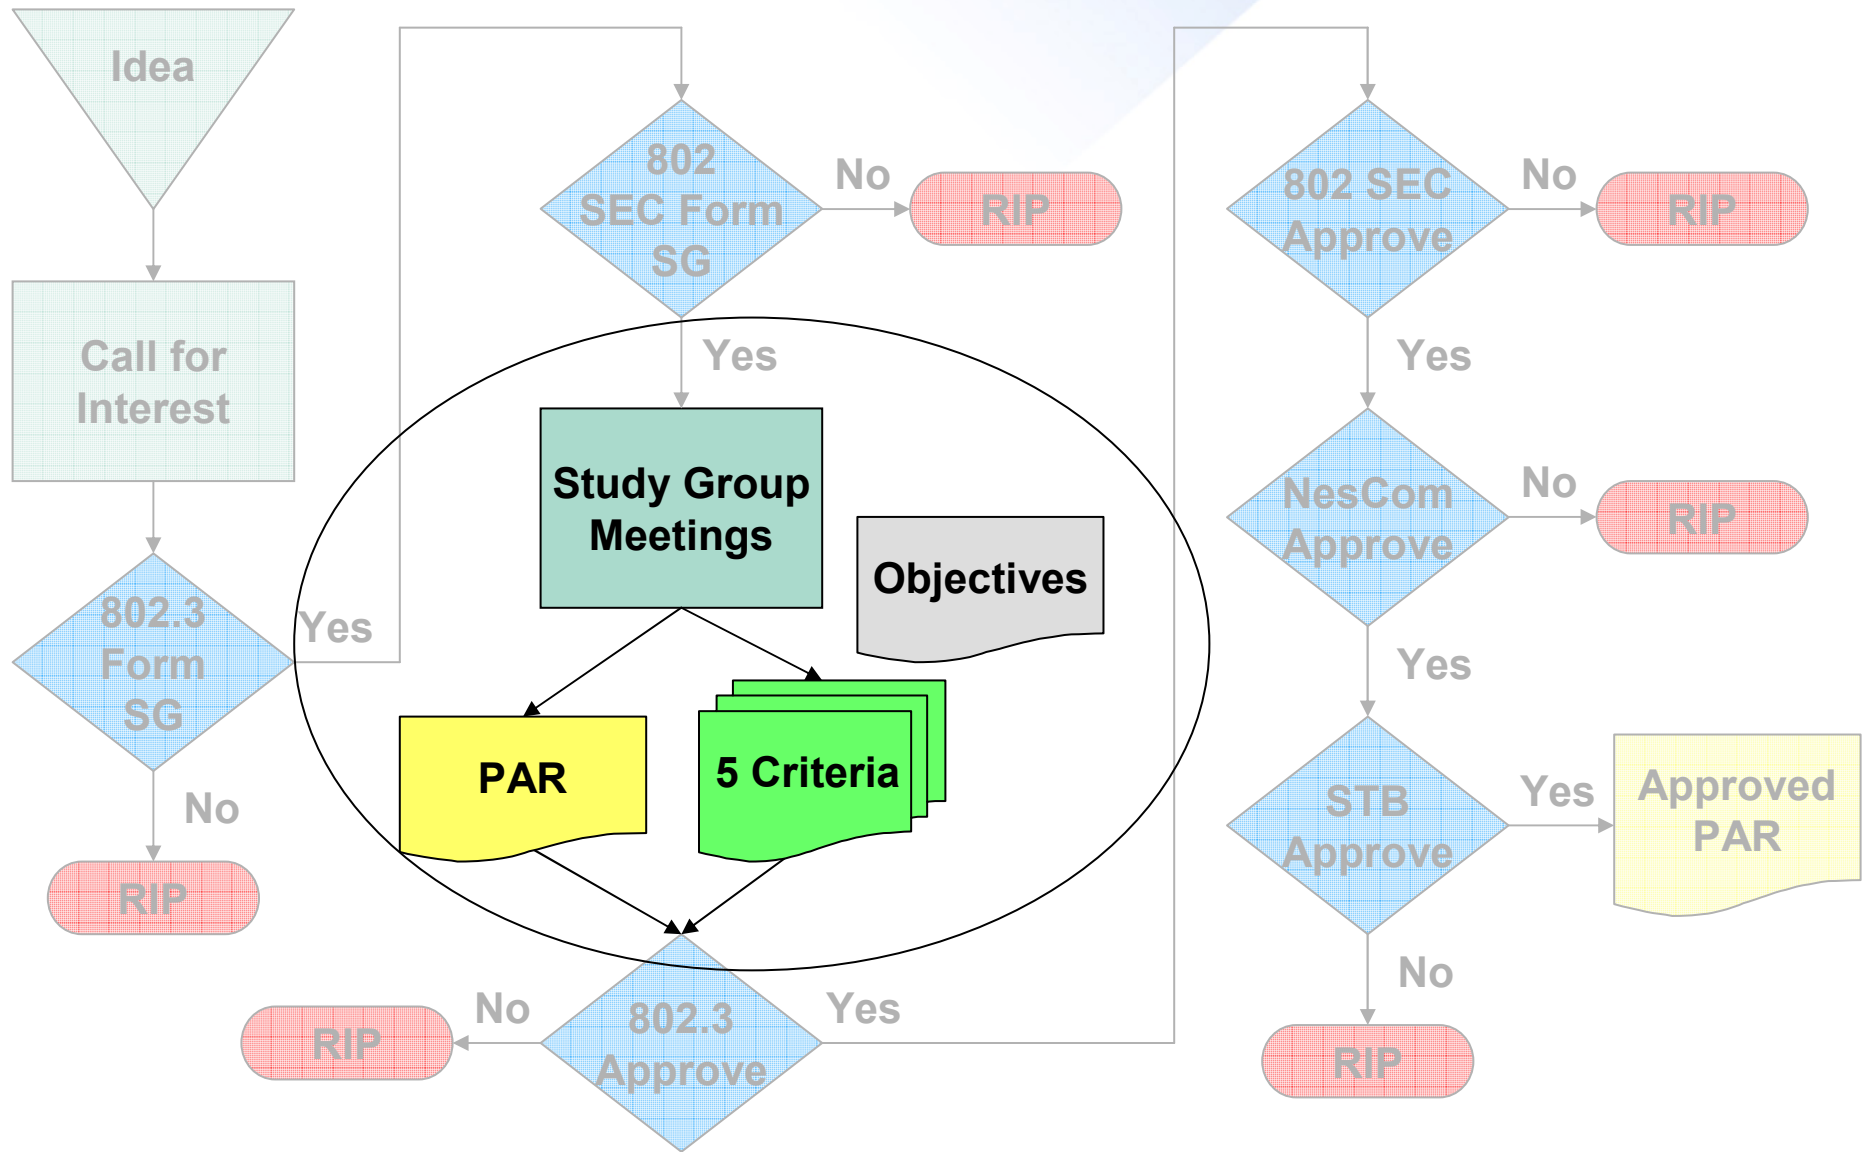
Idea

Call for Interest

802.3 Form SG

Yes

No

RIP

802 SEC Form SG

No

RIP

Yes

Study Group Meetings

Objectives

PAR

5 Criteria

802.3 Approve

No

RIP

Yes

802 SEC Approve

No

RIP

Yes

NesCom Approve

No

RIP

Yes

STB Approve

Yes

Approved PAR

No

RIP